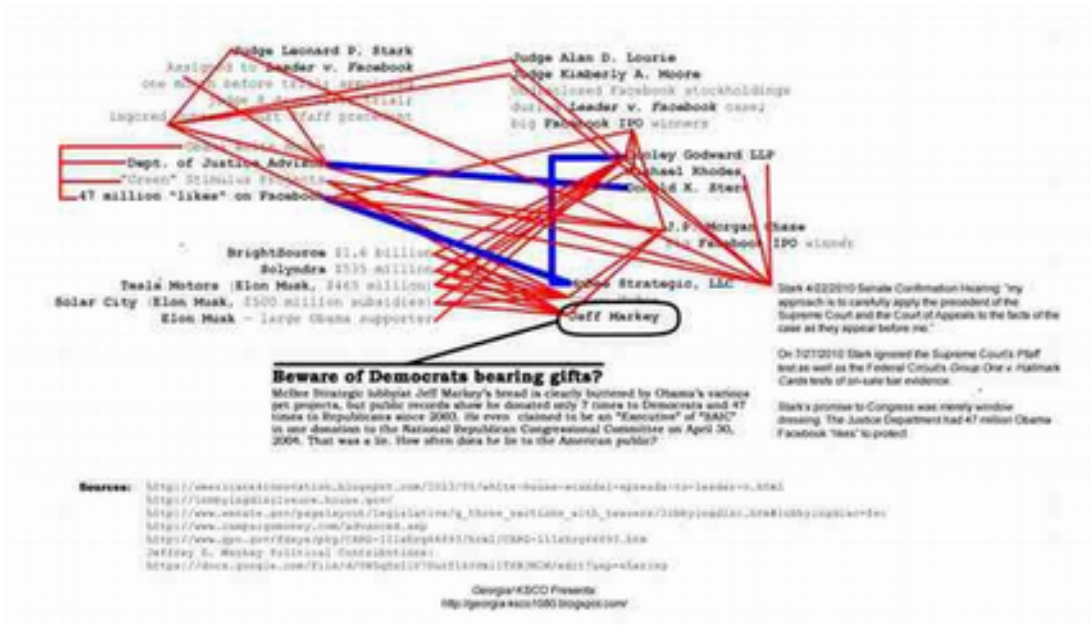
Judge Leonard P. Stark
Assigned to Leader v. Facebook
one month before trial; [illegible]
Judge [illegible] trial;
ingored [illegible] Pfaff precedent

Judge Alan D. Lourie
Judge Kimberly A. Moore
Undisclosed Facebook stockholdings
during Leader v. Facebook case;
big Facebook IPO winners

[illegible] White House
Dept. of Justice Advisor
"Green" Stimulus Projects
47 million "likes" on Facebook

Cooley Godward LLP
Michael Rhodes
Donald K. Stern

J.P. Morgan Chase
Big Facebook IPO winner

BrightSource $1.6 billion
Solyndra $535 million
Tesla Motors (Elon Musk, $465 million)
Solar City (Elon Musk, $500 million subsidies)
Elon Musk - large Obama supporter

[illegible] Strategic, LLC
Jeff Markey

Stark 4/22/2010 Senate Confirmation Hearing: "my approach is to carefully apply the precedent of the Supreme Court and the Court of Appeals to the facts of the case as they appear before me."

On 7/27/2010 Stark ignored the Supreme Court's Pfaff test as well as the Federal Circuit's Group One v. Hallmark Cards tests of on-sale bar evidence.

Stark's promise to Congress was merely window dressing. The Justice Department had 47 million Obama Facebook "likes" to protect.

Beware of Democrats bearing gifts?
McBee Strategic lobbyist Jeff Markey's bread is clearly buttered by Obama's various pet projects, but public records show he donated only 7 times to Democrats and 47 times to Republicans since 2003. He even claimed to be an "Executive" of "SAIC" in one donation to the National Republican Congressional Committee on April 30, 2004. That was a lie. How often does he lie to the American public?

Sources: http://americans4innovation.blogspot.com/2012/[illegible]/white-house-scandal-spreads-to-leader-v.html
http://lobbyingdisclosure.house.gov/
http://www.senate.gov/pagelayout/legislative/g_three_sections_with_teasers/lobbyingdisc.htm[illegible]
http://www.campaignmoney.com/advanced.asp
http://www.gpo.gov/fdsys/pkg/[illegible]
Jeffrey S. Markey Political Contributions:
https://docs.google.com/file/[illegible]

Georgia*KSCO Presents:
http://georgia-ksco1080.blogspot.com/